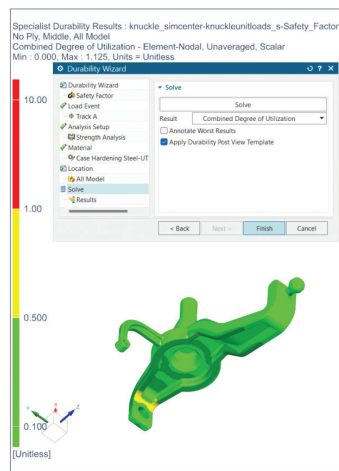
Specialist Durability Results : knuckle_simcenter-knuckleunitloads_s-Safety_Factor
No Ply, Middle, All Model
Combined Degree of Utilization - Element-Nodal, Unaveraged, Scalar
Min : 0.000, Max : 1.125, Units = Unitless

Durability Wizard

Durability Wizard
Safety Factor
Load Event
Track A
Analysis Setup
Strength Analysis
Material
Case Hardening Steel-UT
Location
All Model
Solve
Results

Solve
Solve
Result Combined Degree of Utilization
Annotate Worst Results
Apply Durability Post View Template

< Back
Next >
Finish
Cancel

10.00
1.00
0.500
0.100
[Unitless]